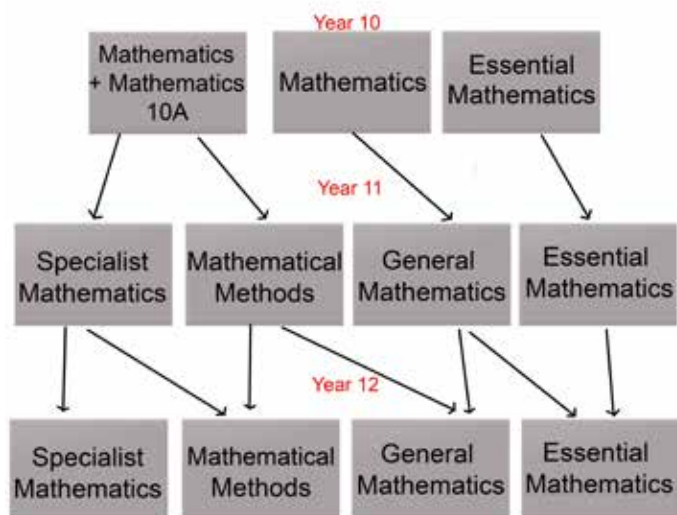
Year 10

Mathematics + Mathematics 10A

Mathematics

Essential Mathematics

Year 11

Specialist Mathematics

Mathematical Methods

General Mathematics

Essential Mathematics

Year 12

Specialist Mathematics

Mathematical Methods

General Mathematics

Essential Mathematics